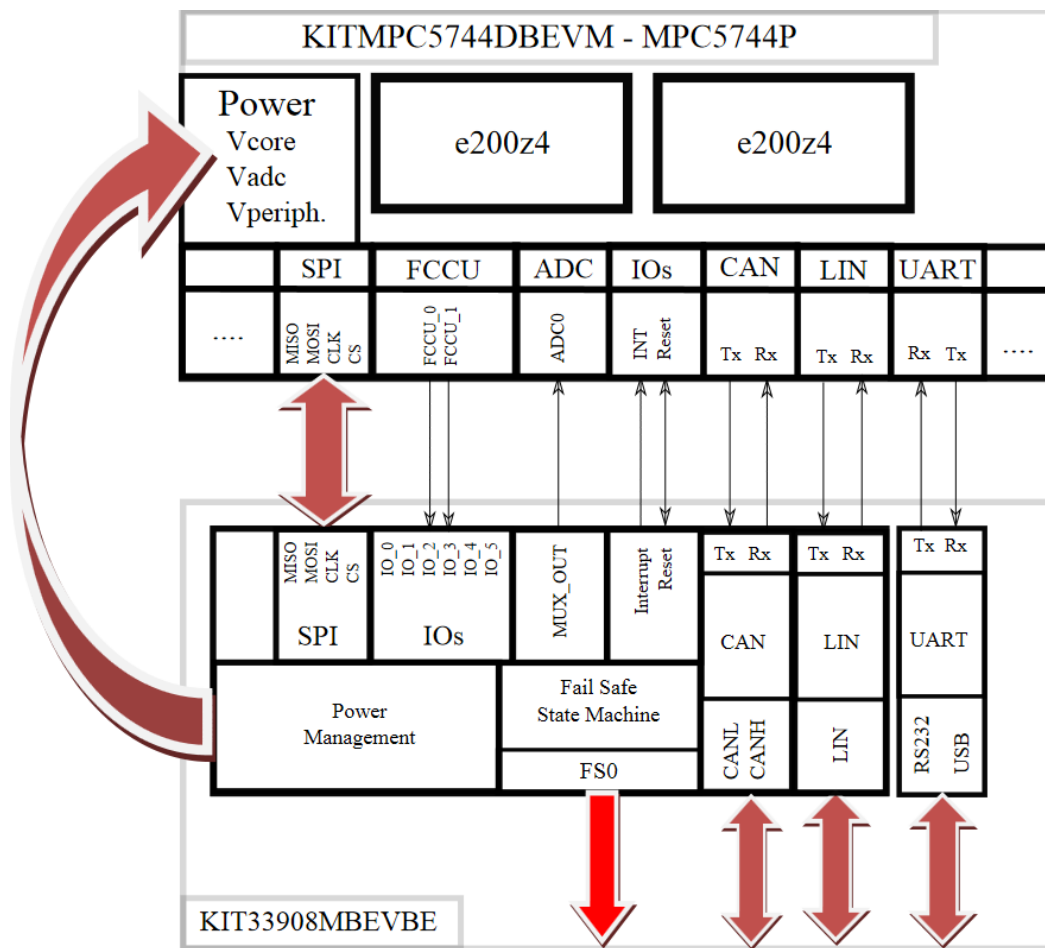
KITMPC5744DBEVM - MPC5744P

Power
Vcore
Vadc
Vperiph.

e200z4

e200z4

SPI
FCCU
ADC
IOs
CAN
LIN
UART

....
MISO
MOSI
CLK
CS
FCCU_0
FCCU_1
ADC0
INT
Reset
Tx Rx
Tx Rx
Rx Tx
....

MISO
MOSI
CLK
CS
SPI
IO_0
IO_1
IO_2
IO_3
IO_4
IO_5
IOs
MUX_OUT
Interrupt
Reset
Tx Rx
CAN
Tx Rx
LIN
Tx Rx
UART

Power
Management

Fail Safe
State Machine

FS0

CANL
CANH

LIN

RS232
USB

KIT33908MBEVBE